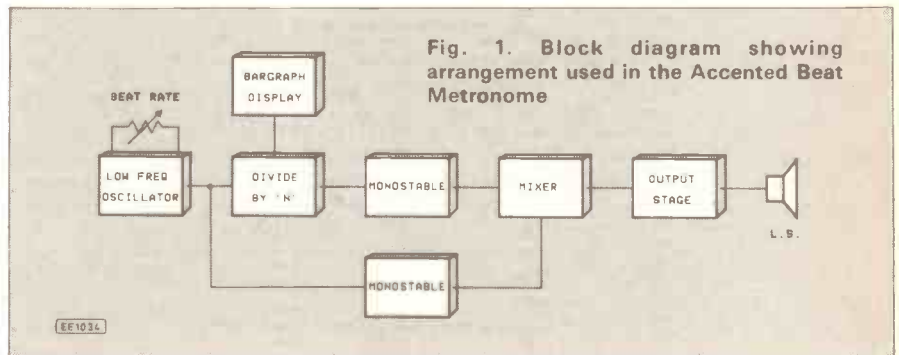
Fig. 1. Block diagram showing arrangement used in the Accented Beat Metronome

BARGRAPH DISPLAY

BEAT RATE

LOW FREQ OSCILLATOR

DIVIDE BY 'N'

MONOSTABLE

MIXER

OUTPUT STAGE

L.S.

MONOSTABLE

EE1034